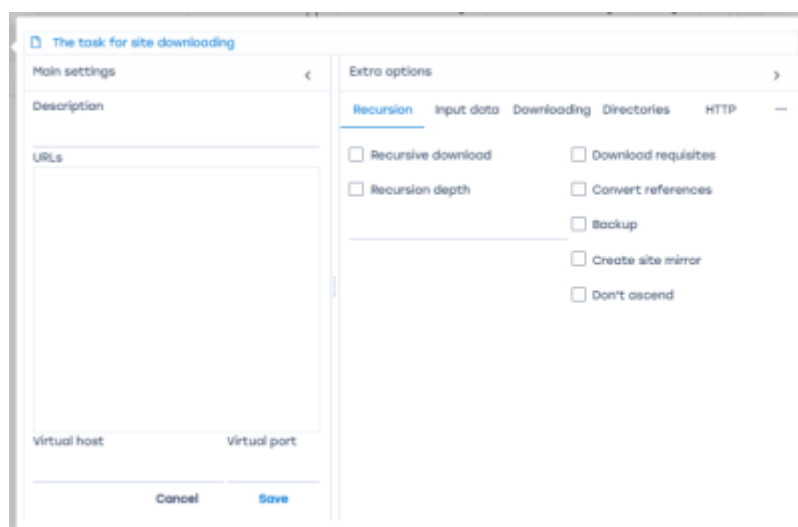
The task for site downloading

Main settings

Description

URLs

Virtual host

Virtual port

Cancel

Save

Extra options

Recursion

Input data

Downloading

Directories

HTTP

Recursive download

Recursion depth

Download requisites

Convert references

Backup

Create site mirror

Don't ascend